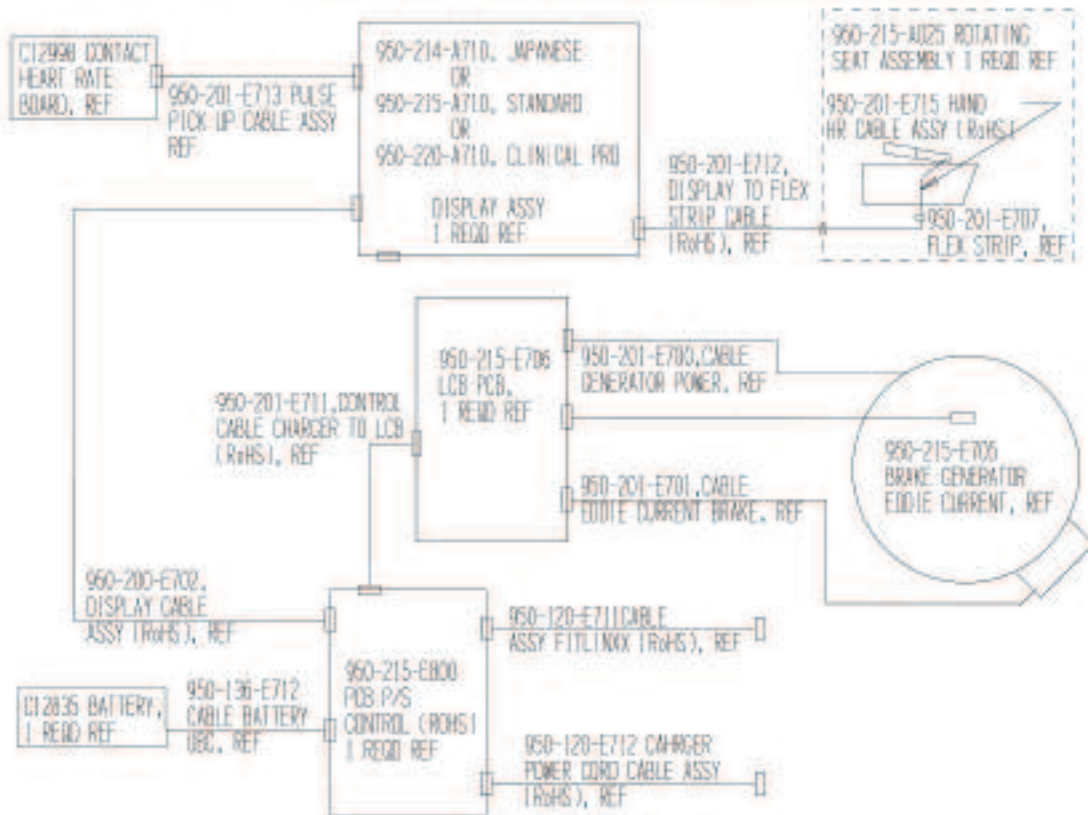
C12998 CONTACT HEART RATE BOARD, REF

950-201-E713 PULSE PICK UP CABLE ASSY REF

950-214-A710, JAPANESE
OR
950-215-A710, STANDARD
OR
950-220-A710, CLINICAL PRO

DISPLAY ASSY
1 REQD REF

950-215-A025 ROTATING SEAT ASSEMBLY 1 REQD REF

950-201-E715 HAND HR CABLE ASSY (RoHS)

950-201-E712, DISPLAY TO FLEX STRIP CABLE (RoHS), REF

950-201-E707, FLEX STRIP, REF

950-215-E706 LCB PCB, 1 REQD REF

950-201-E700,CABLE GENERATOR POWER, REF

950-201-E711,CONTROL CABLE CHARGER TO LCB (RoHS), REF

950-215-E705 BRAKE GENERATOR EDDIE CURRENT, REF

950-201-E701,CABLE EDDIE CURRENT BRAKE, REF

950-200-E702, DISPLAY CABLE ASSY (RoHS), REF

950-120-E711CABLE ASSY FITLINXX (RoHS), REF

950-215-E800 PCB P/S CONTROL (ROHS) 1 REQD REF

C12835 BATTERY, 1 REQD REF

950-136-E712 CABLE BATTERY UBC, REF

950-120-E712 CAHRGER POWER CORD CABLE ASSY (RoHS), REF